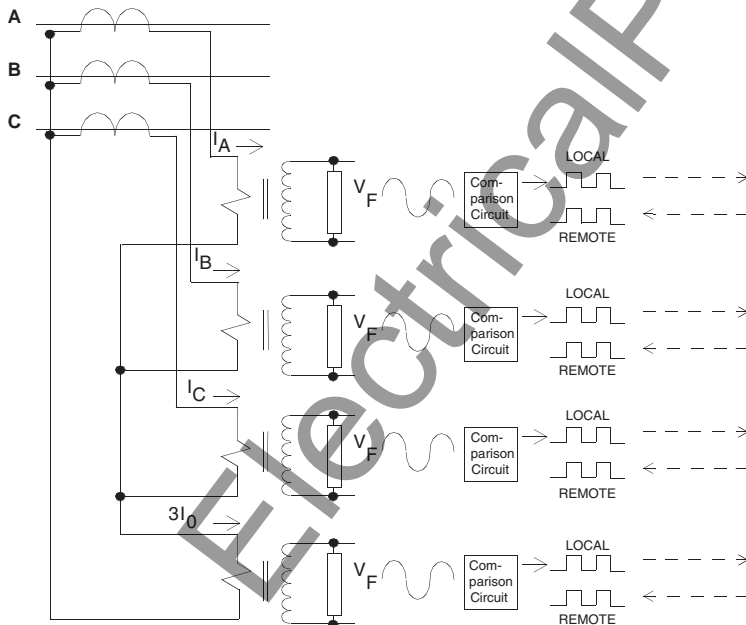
A

B

C

$I_A$

$V_F$

Comparison Circuit

LOCAL

REMOTE

$I_B$

$V_F$

Comparison Circuit

LOCAL

REMOTE

$I_C$

$V_F$

Comparison Circuit

LOCAL

REMOTE

$3I_0$

$V_F$

Comparison Circuit

LOCAL

REMOTE

ElectricalP